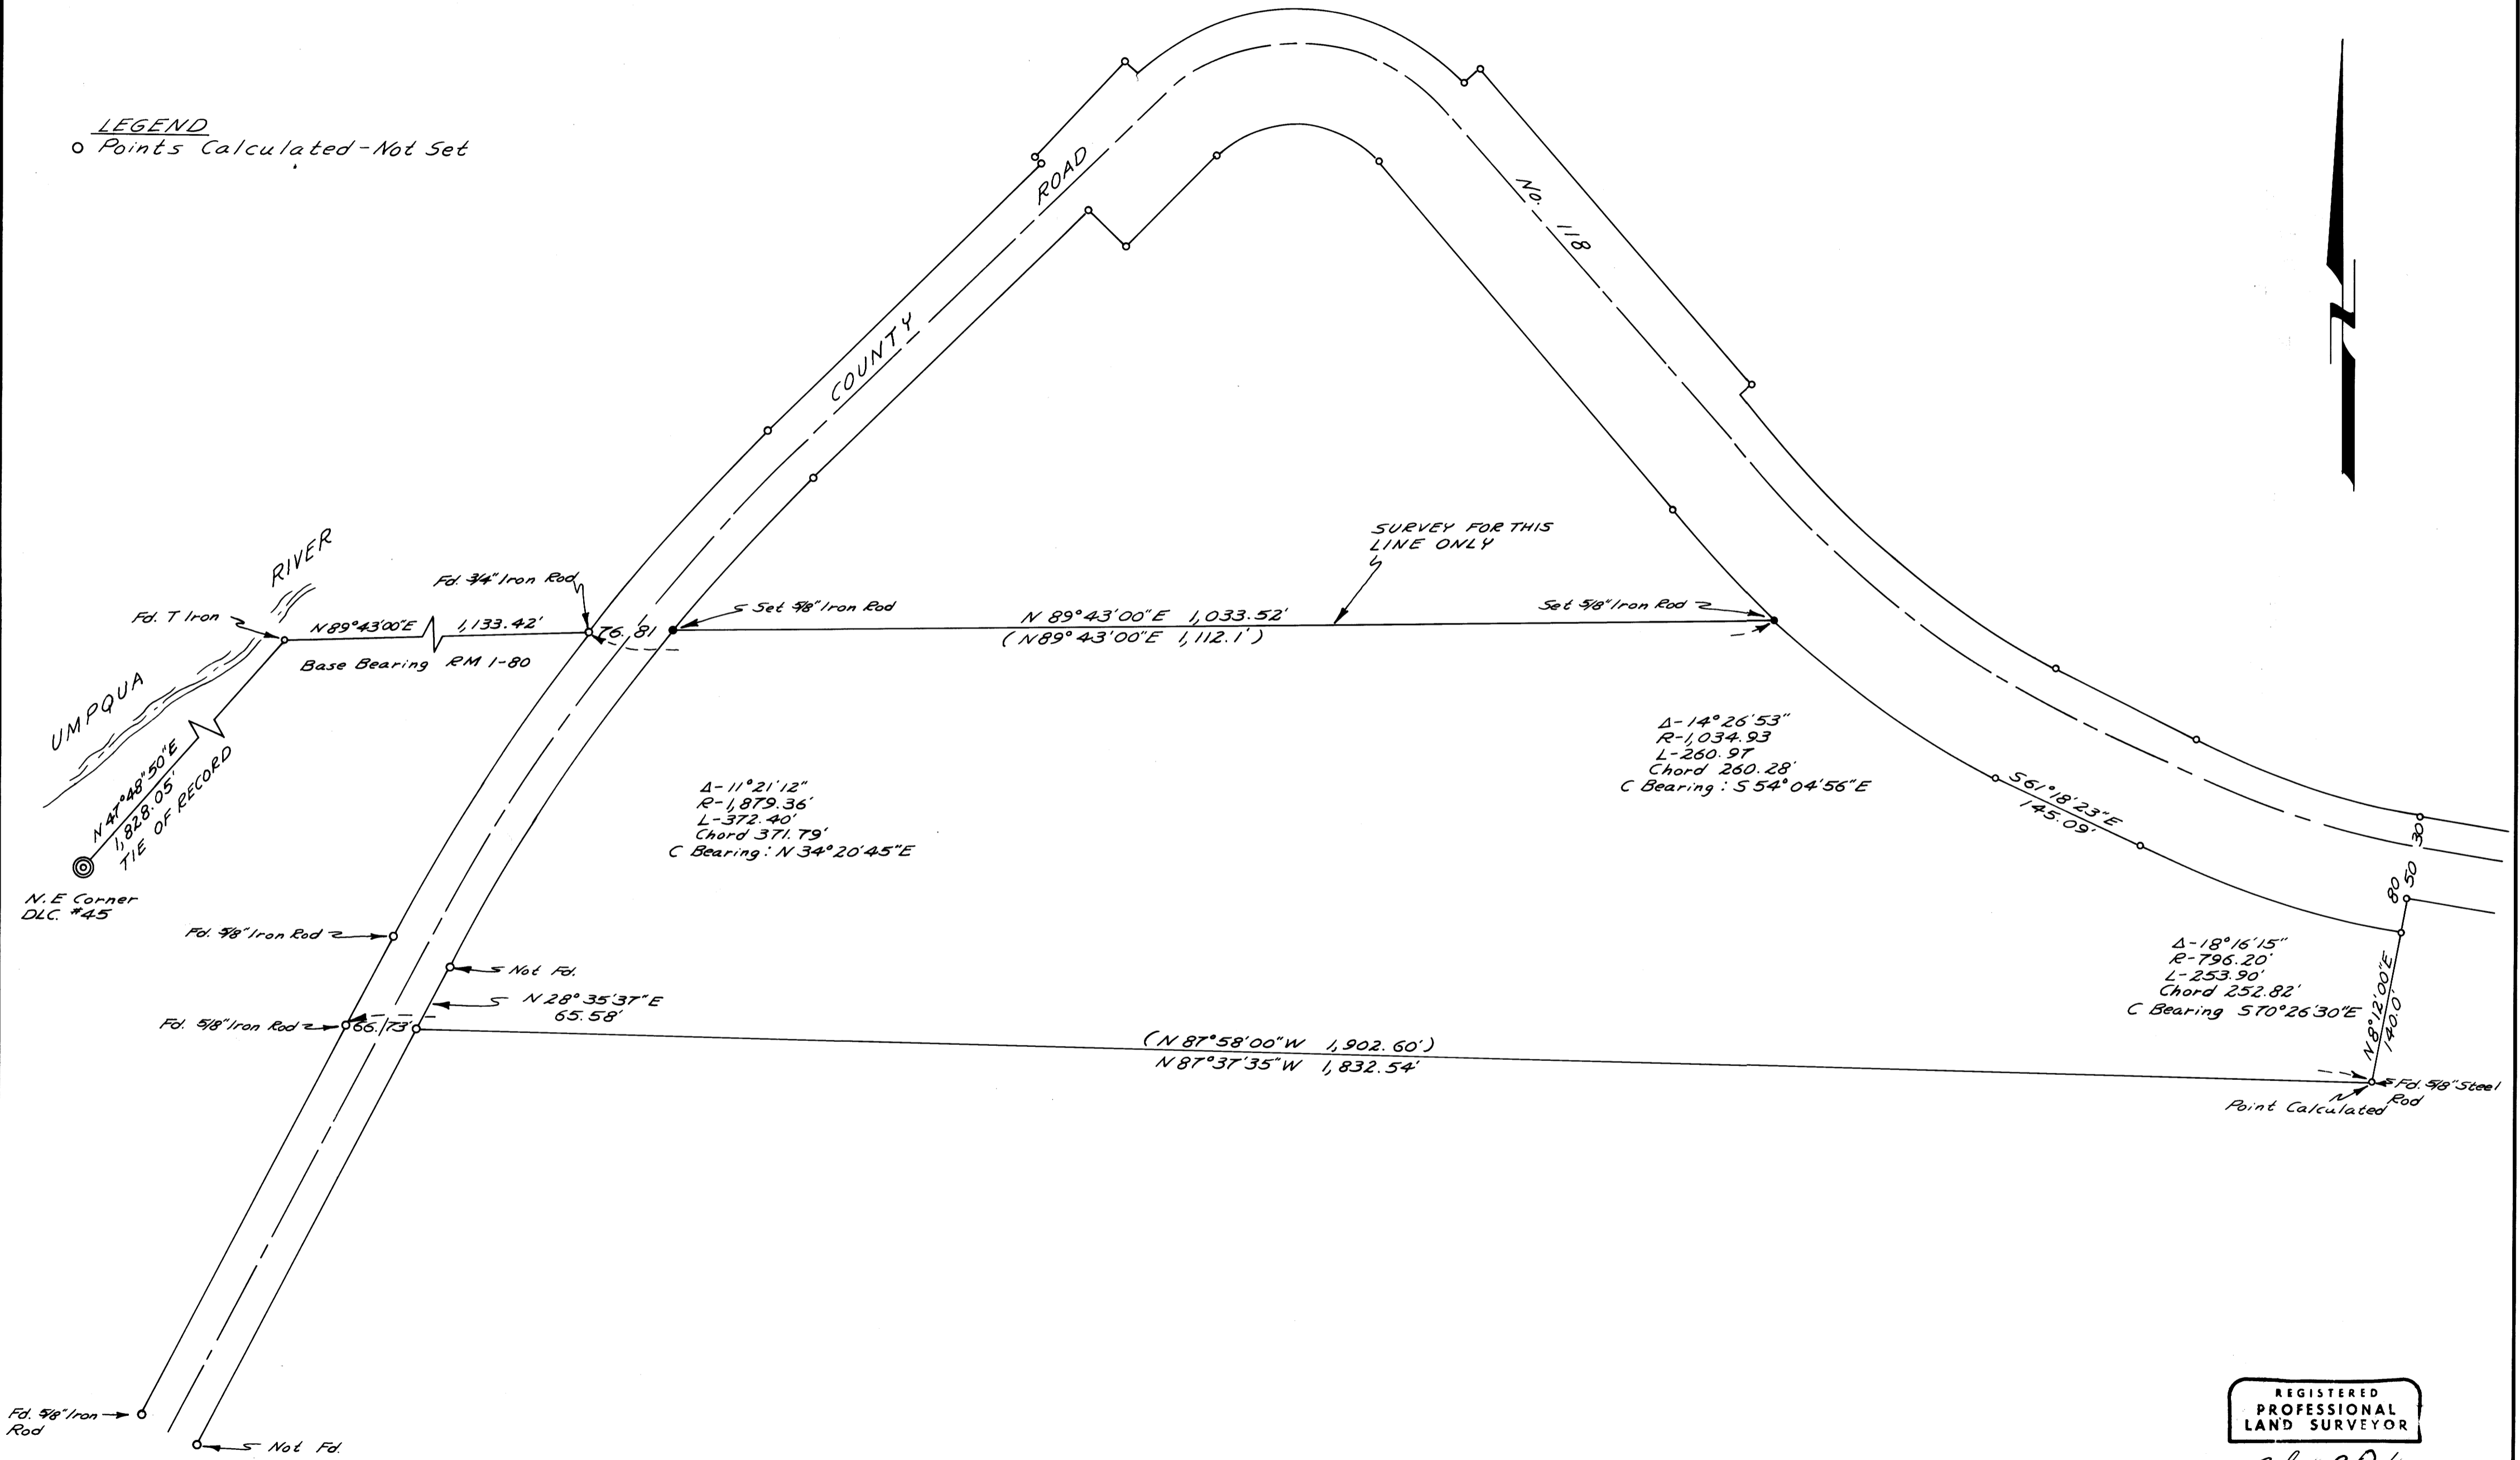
LEGEND
o Points Calculated-Not Set

COUNTY ROAD No. 118

RIVER

UMPQUA

Fd. T Iron

N 89°43'00"E 1,133.42'

Base Bearing RM 1-80

Fd. 3/4" Iron Rod

76.81

Set 5/8" Iron Rod

SURVEY FOR THIS LINE ONLY

N 89°43'00"E 1,033.52'
(N 89°43'00"E 1,112.1')

Set 5/8" Iron Rod

N 47°48'50"E
1,828.05'
TIE OF RECORD

N.E Corner
DLC. #45

Δ-11°21'12"
R-1,879.36'
L-372.40'
Chord 371.79'
C Bearing: N 34°20'45"E

Δ-14°26'53"
R-1,034.93
L-260.97
Chord 260.28'
C Bearing: S 54°04'56"E

S 61°18'23"E
145.09'

30
80 50

Fd. 5/8" Iron Rod

Not Fd.

N 28°35'37"E
65.58'

Fd. 5/8" Iron Rod

66.73'

Δ-18°16'15"
R-796.20'
L-253.90'
Chord 252.82'
C Bearing S 70°26'30"E

N 8°12'00"E
140.0'

(N 87°58'00"W 1,902.60')
N 87°37'35"W 1,832.54'

Fd. 5/8" Steel Rod

Point Calculated

Fd. 5/8" Iron Rod

Not Fd.

REGISTERED
PROFESSIONAL
LAND SURVEYOR

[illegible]